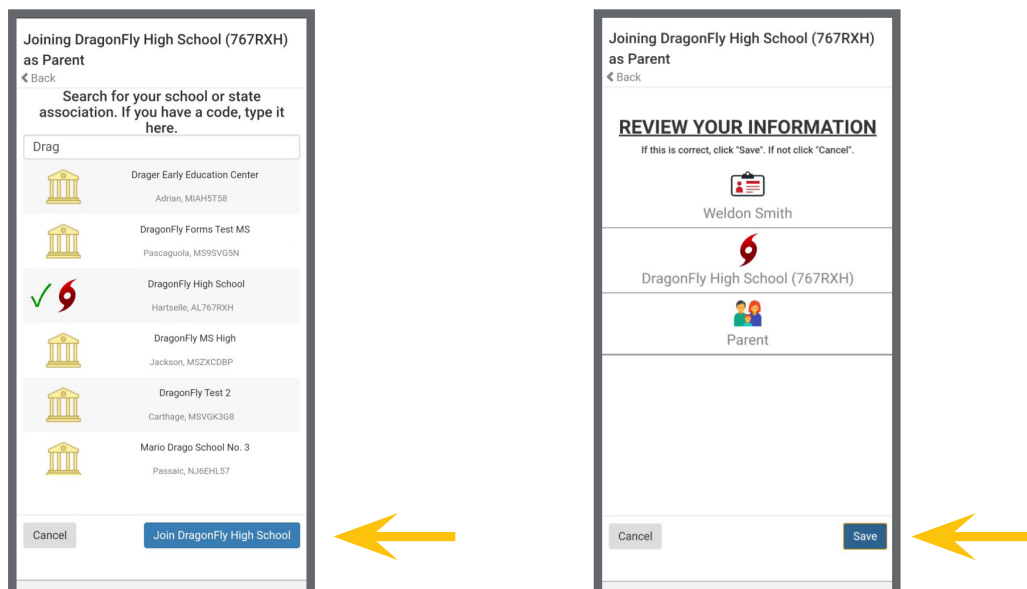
Joining DragonFly High School (767RXH) as Parent
Back

Search for your school or state association. If you have a code, type it here.

Drag

Drager Early Education Center
Adrian, MIAH5T58

DragonFly Forms Test MS
Pascagoula, MS9SVG5N

✓ DragonFly High School
Hartselle, AL767RXH

DragonFly MS High
Jackson, MSZXCDBP

DragonFly Test 2
Carthage, MSVGK3G8

Mario Drago School No. 3
Passaic, NJ6EHL57

Cancel
Join DragonFly High School

Joining DragonFly High School (767RXH) as Parent
Back

REVIEW YOUR INFORMATION
If this is correct, click "Save". If not click "Cancel".

Weldon Smith

DragonFly High School (767RXH)

Parent

Cancel
Save